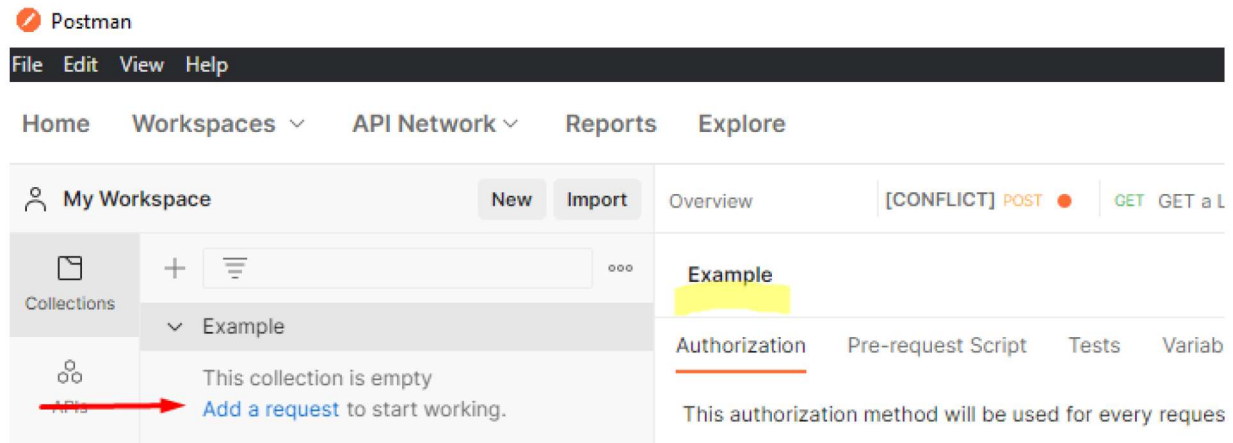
Postman

File Edit View Help

Home Workspaces API Network Reports Explore

My Workspace New Import

Overview [CONFLICT] POST GET GET a L

Collections

APIs

Example

This collection is empty
Add a request to start working.

Example

Authorization Pre-request Script Tests Variab

This authorization method will be used for every reques